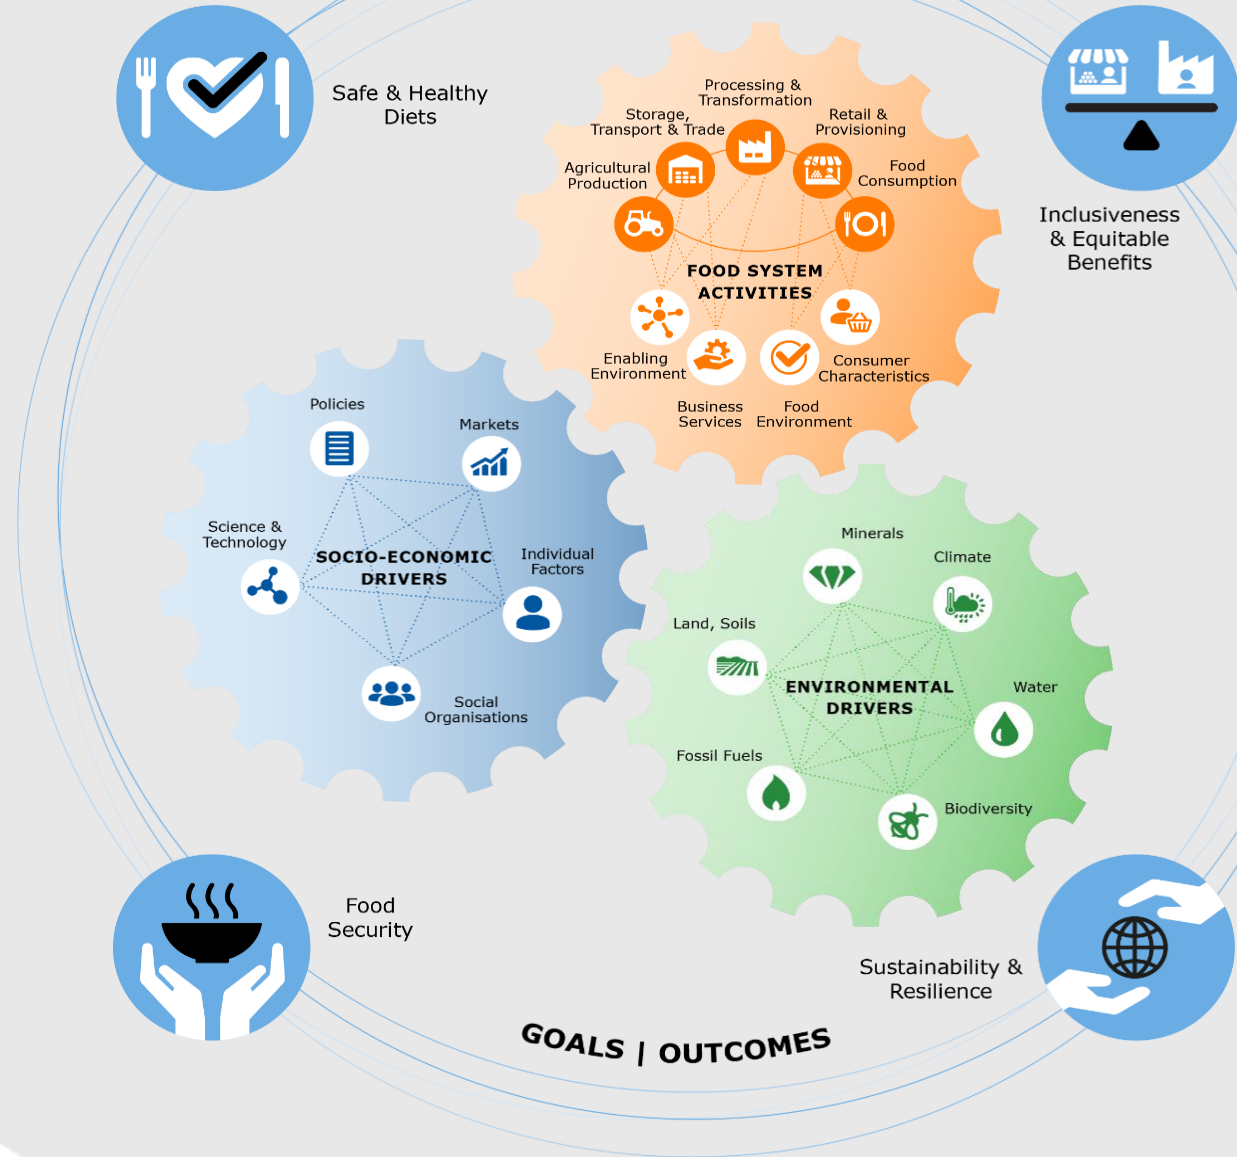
Safe & Healthy Diets

Processing & Transformation

Storage, Transport & Trade

Retail & Provisioning

Agricultural Production

Food Consumption

FOOD SYSTEM ACTIVITIES

Enabling Environment

Consumer Characteristics

Business Services

Food Environment

Inclusiveness & Equitable Benefits

Policies

Markets

Science & Technology

SOCIO-ECONOMIC DRIVERS

Individual Factors

Social Organisations

Minerals

Climate

Land, Soils

ENVIRONMENTAL DRIVERS

Water

Fossil Fuels

Biodiversity

Food Security

Sustainability & Resilience

GOALS | OUTCOMES